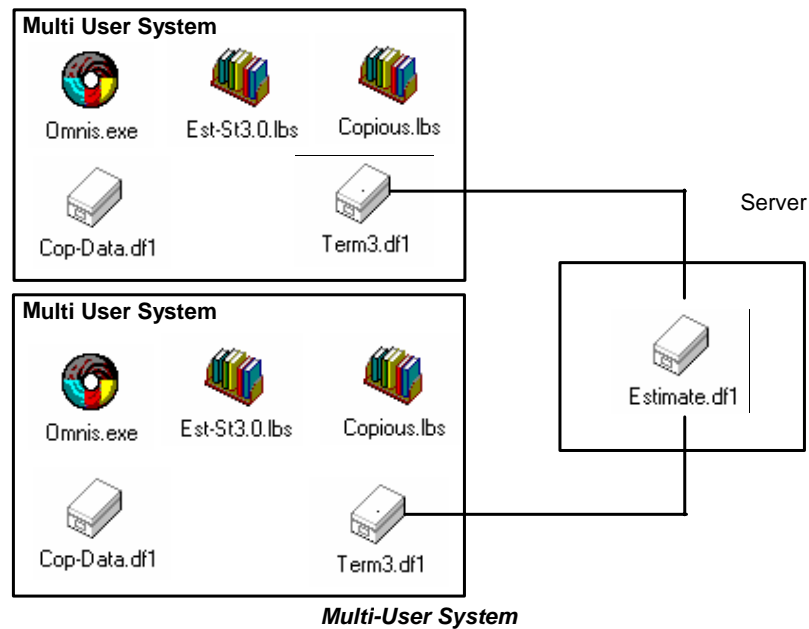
Multi User System

Omnis.exe

Est-St3.0.lbs

Copious.lbs

Cop-Data.df1

Term3.df1

Server

Estimate.df1

Multi User System

Omnis.exe

Est-St3.0.lbs

Copious.lbs

Cop-Data.df1

Term3.df1

Multi-User System